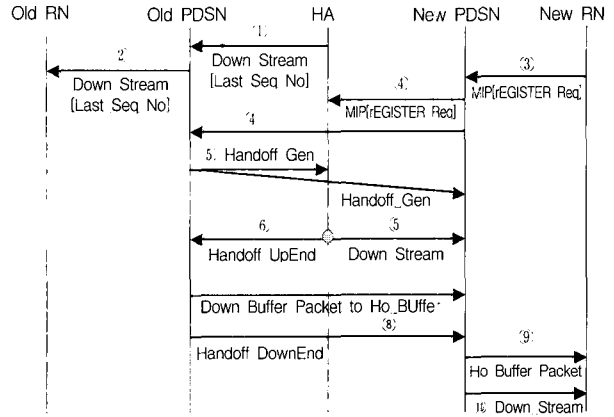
Old RN
Old PDSN
HA
New PDSN
New RN

(1)
Down Stream
[Last Seq No]

(2)
Down Stream
[Last Seq No]

(3)
MIP[rEGISTER Req]

(4)
MIP[rEGISTER Req]

(4)

(5) Handoff Gen

Handoff_Gen

(6)
Handoff UpEnd

(5)
Down Stream

Down Buffer Packet to Ho_BUffer

(8)
Handoff DownEnd

(9)
Ho Buffer Packet

(10) Down Stream